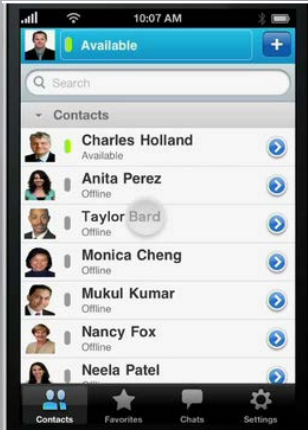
10:07 AM

Available

+

Search

Contacts

Charles Holland
Available

Anita Perez
Offline

Taylor Bard
Offline

Monica Cheng
Offline

Mukul Kumar
Offline

Nancy Fox
Offline

Neela Patel
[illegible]

Contacts Favorites Chats Settings